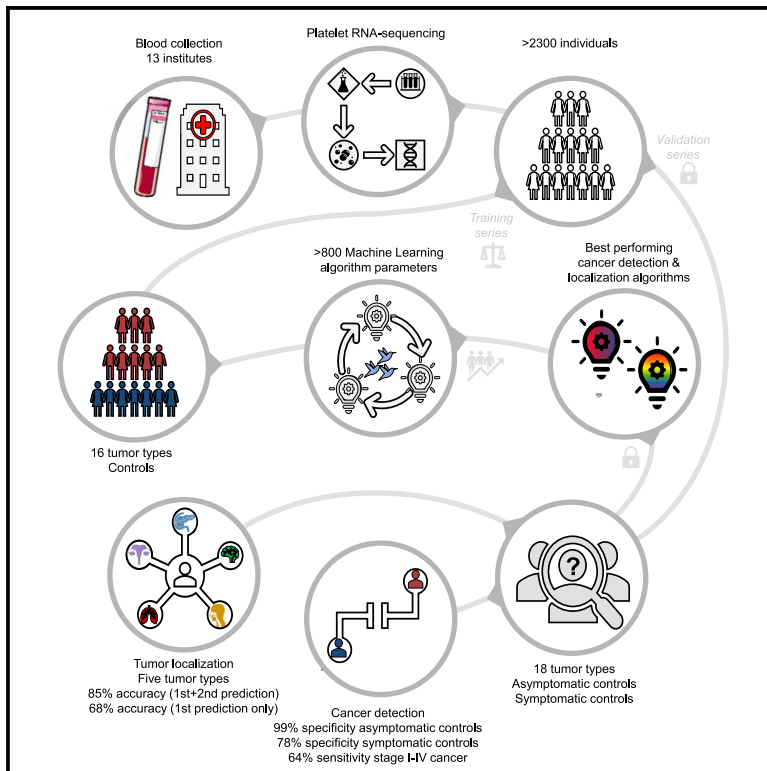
Blood collection
13 institutes

Platelet RNA-sequencing

>2300 individuals

Validation series

Training series

>800 Machine Learning algorithm parameters

Best performing cancer detection & localization algorithms

16 tumor types
Controls

Tumor localization
Five tumor types
85% accuracy (1st+2nd prediction)
68% accuracy (1st prediction only)

Cancer detection
99% specificity asymptomatic controls
78% specificity symptomatic controls
64% sensitivity stage I-IV cancer

18 tumor types
Asymptomatic controls
Symptomatic controls